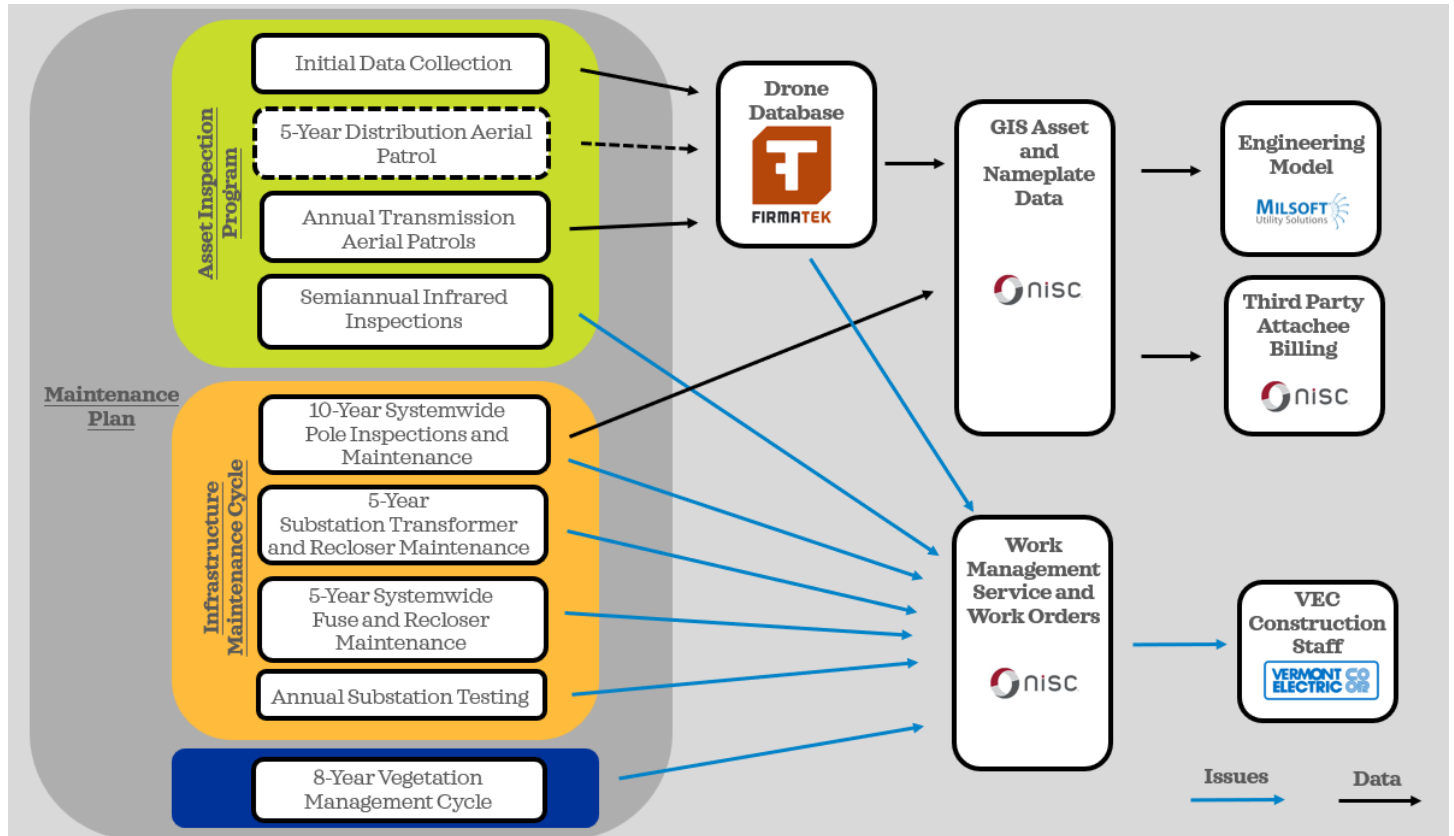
Maintenance Plan

Asset Inspection Program

Initial Data Collection

5-Year Distribution Aerial Patrol

Annual Transmission Aerial Patrols

Semiannual Infrared Inspections

Infrastructure Maintenance Cycle

10-Year Systemwide Pole Inspections and Maintenance

5-Year Substation Transformer and Recloser Maintenance

5-Year Systemwide Fuse and Recloser Maintenance

Annual Substation Testing

8-Year Vegetation Management Cycle

Drone Database

FIRMATEK

GIS Asset and Nameplate Data

nisc

Engineering Model

MILSOFT Utility Solutions

Third Party Attachee Billing

nisc

Work Management Service and Work Orders

nisc

VEC Construction Staff

VERMONT ELECTRIC CO OP

Issues

Data